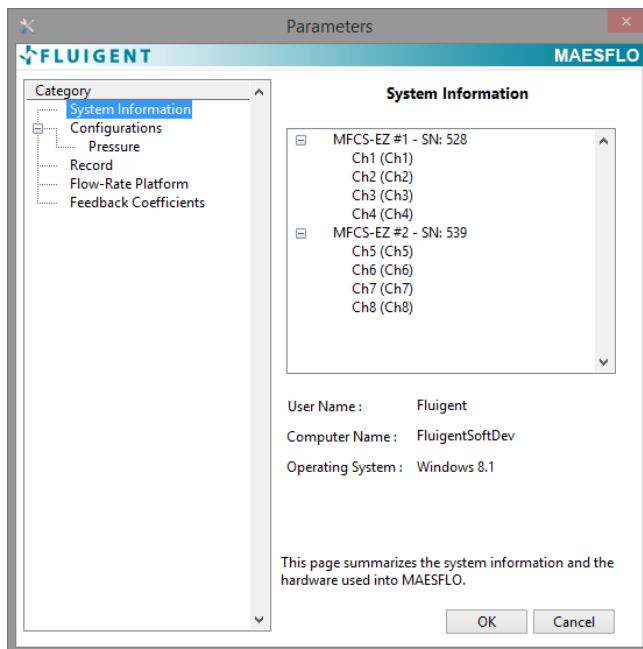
Parameters

FLUIGENT

MAESFLO

Category

System Information

Configurations

Pressure

Record

Flow-Rate Platform

Feedback Coefficients

System Information

MFCS-EZ #1 - SN: 528

Ch1 (Ch1)

Ch2 (Ch2)

Ch3 (Ch3)

Ch4 (Ch4)

MFCS-EZ #2 - SN: 539

Ch5 (Ch5)

Ch6 (Ch6)

Ch7 (Ch7)

Ch8 (Ch8)

| User Name : | Fluigent |
|---|---|
| Computer Name : | FluigentSoftDev |
| Operating System : | Windows 8.1 |

This page summarizes the system information and the hardware used into MAESFLO.

OK

Cancel